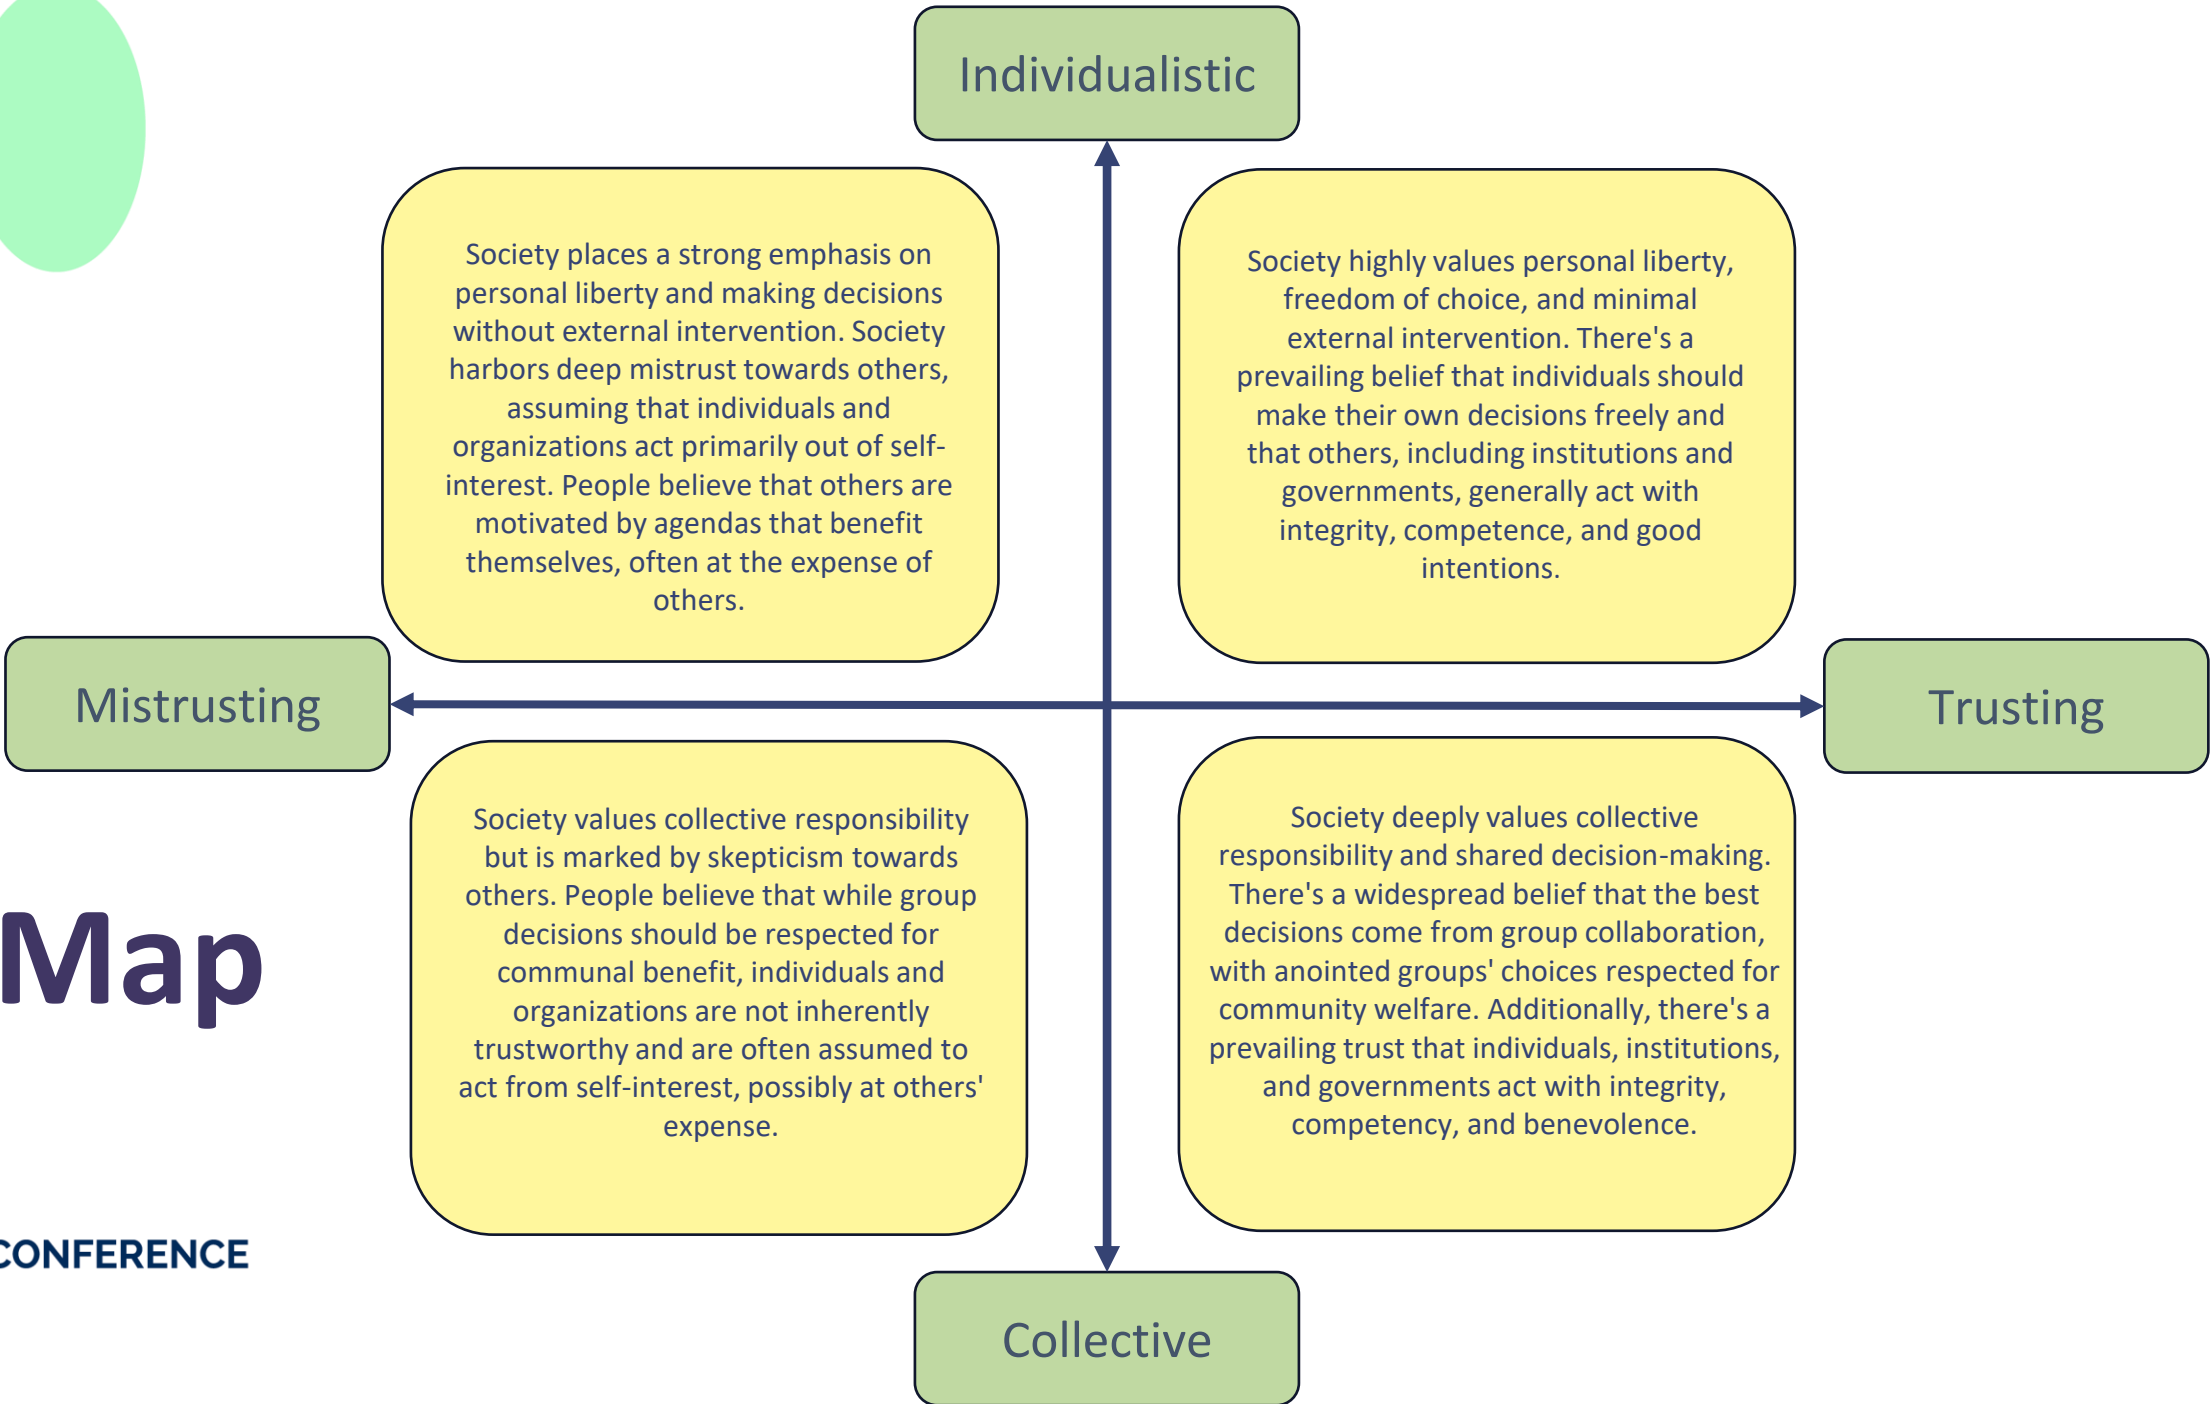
Individualistic

Society places a strong emphasis on personal liberty and making decisions without external intervention. Society harbors deep mistrust towards others, assuming that individuals and organizations act primarily out of self-interest. People believe that others are motivated by agendas that benefit themselves, often at the expense of others.

Society highly values personal liberty, freedom of choice, and minimal external intervention. There's a prevailing belief that individuals should make their own decisions freely and that others, including institutions and governments, generally act with integrity, competence, and good intentions.

Mistrusting

Trusting

Map

Society values collective responsibility but is marked by skepticism towards others. People believe that while group decisions should be respected for communal benefit, individuals and organizations are not inherently trustworthy and are often assumed to act from self-interest, possibly at others' expense.

Society deeply values collective responsibility and shared decision-making. There's a widespread belief that the best decisions come from group collaboration, with anointed groups' choices respected for community welfare. Additionally, there's a prevailing trust that individuals, institutions, and governments act with integrity, competency, and benevolence.

CONFERENCE

Collective